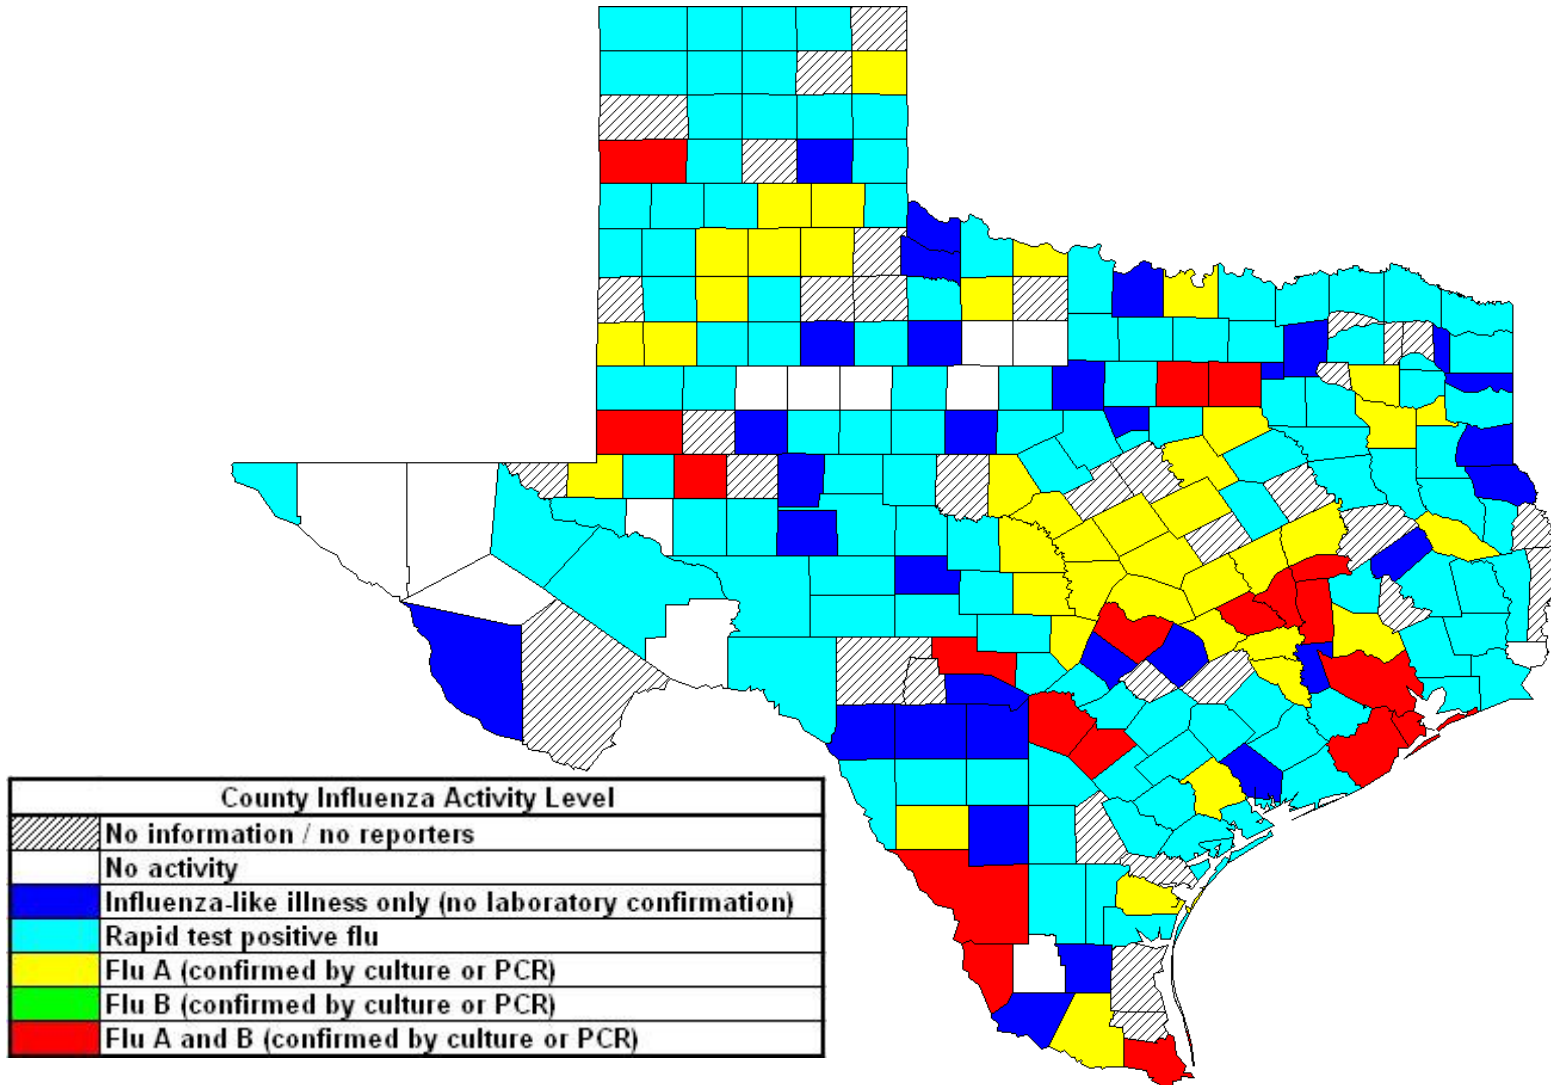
| County Influenza Activity Level |
|---|
| No information / no reporters |
| No activity |
| Influenza-like illness only (no laboratory confirmation) |
| Rapid test positive flu |
| Flu A (confirmed by culture or PCR) |
| Flu B (confirmed by culture or PCR) |
| Flu A and B (confirmed by culture or PCR) |